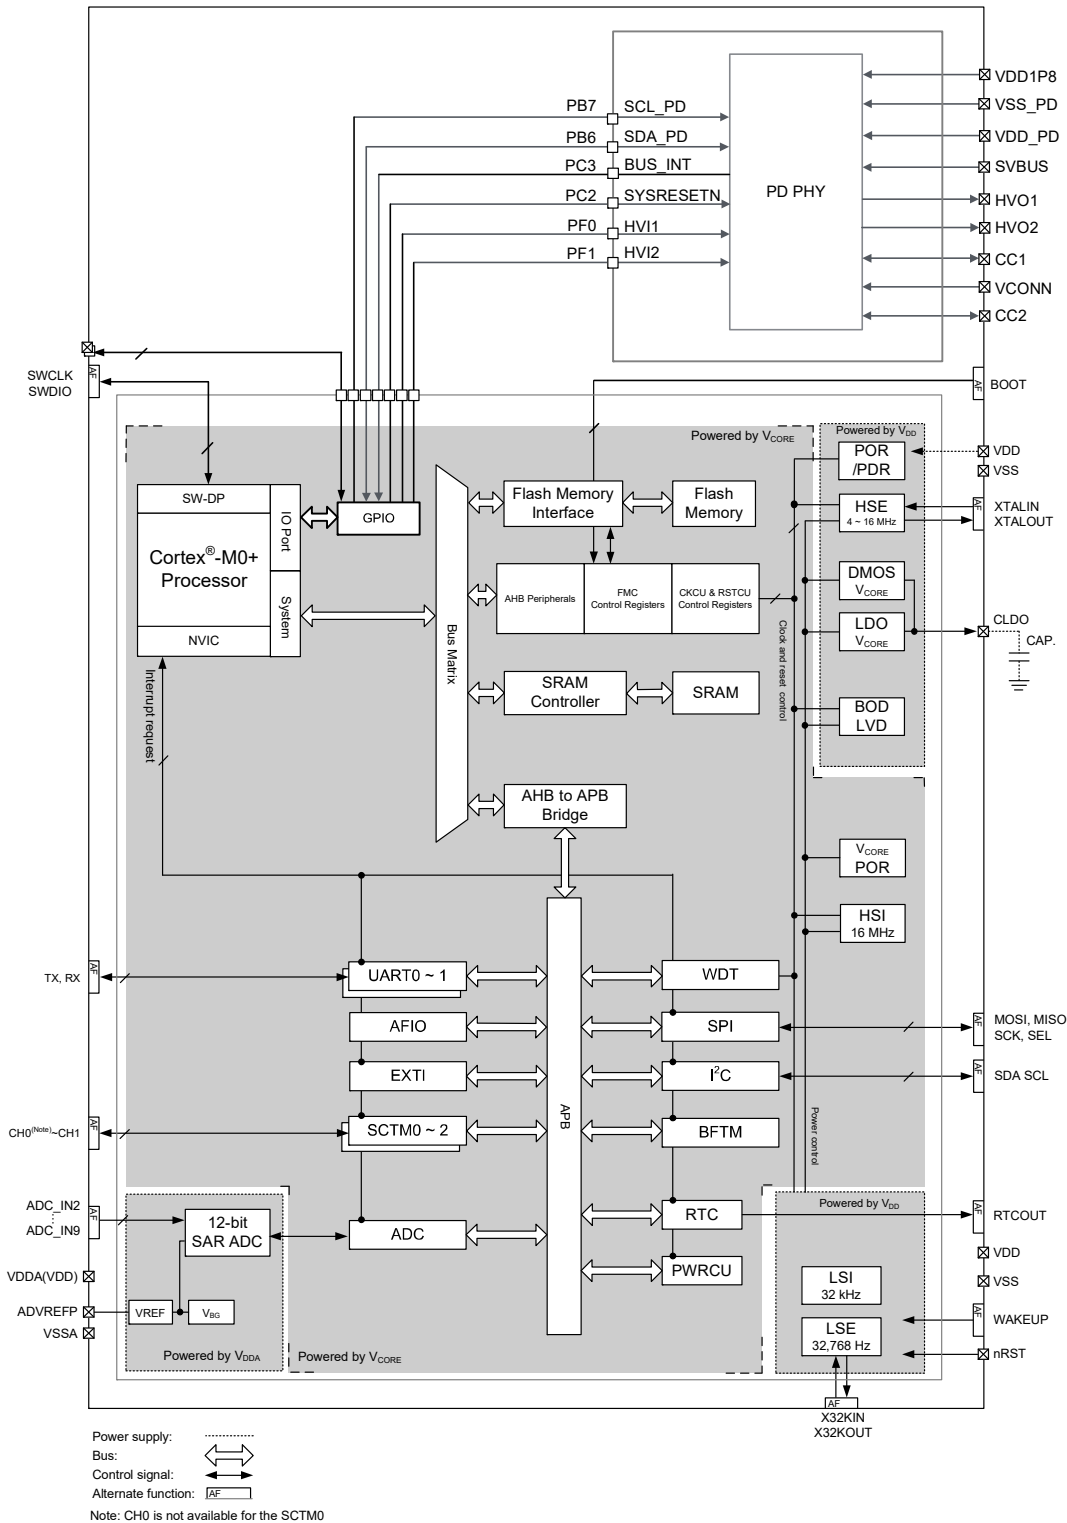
PB7 SCL_PD
PB6 SDA_PD
PC3 BUS_INT
PC2 SYSRESETN
PF0 HVI1
PF1 HVI2

PD PHY

VDD1P8
VSS_PD
VDD_PD
SVBUS
HVO1
HVO2
CC1
VCONN
CC2

AF
SWCLK
SWDIO

AF
BOOT

Powered by $V_{CORE}$

Powered by $V_{DD}$

POR /PDR
VDD
VSS
HSE
4 ~ 16 MHz
AF
XTALIN
XTALOUT

SW-DP
Cortex®-M0+ Processor
IO Port
System
NVIC
GPIO

Bus Matrix

Flash Memory Interface
Flash Memory

AHB Peripherals
FMC Control Registers
CKCU & RSTCU Control Registers

Clock and reset control

DMOS
$V_{CORE}$
LDO
$V_{CORE}$
CLDO
CAP.

SRAM Controller
SRAM

BOD
LVD

Interrupt request

AHB to APB Bridge

$V_{CORE}$
POR

HSI
16 MHz

AF
TX, RX
UART0 ~ 1
WDT

AFIO
SPI
AF
MOSI, MISO
SCK, SEL

EXTI
$I^2C$
AF
SDA SCL

APB

AF
CH0$^{(Note)}$~CH1
SCTM0 ~ 2
BFTM

Power control

Powered by $V_{DD}$

ADC_IN2
ADC_IN9
AF
12-bit SAR ADC
ADC
RTC
AF
RTCOUT

PWRCU
VDD
VSS

VDDA(VDD)
ADVREFP
VSSA
VREF
$V_{BG}$

LSI
32 kHz
AF
WAKEUP

LSE
32,768 Hz
nRST

Powered by $V_{DDA}$
Powered by $V_{CORE}$

AF
X32KIN
X32KOUT

Power supply:
Bus:
Control signal:
Alternate function: AF
Note: CH0 is not available for the SCTM0